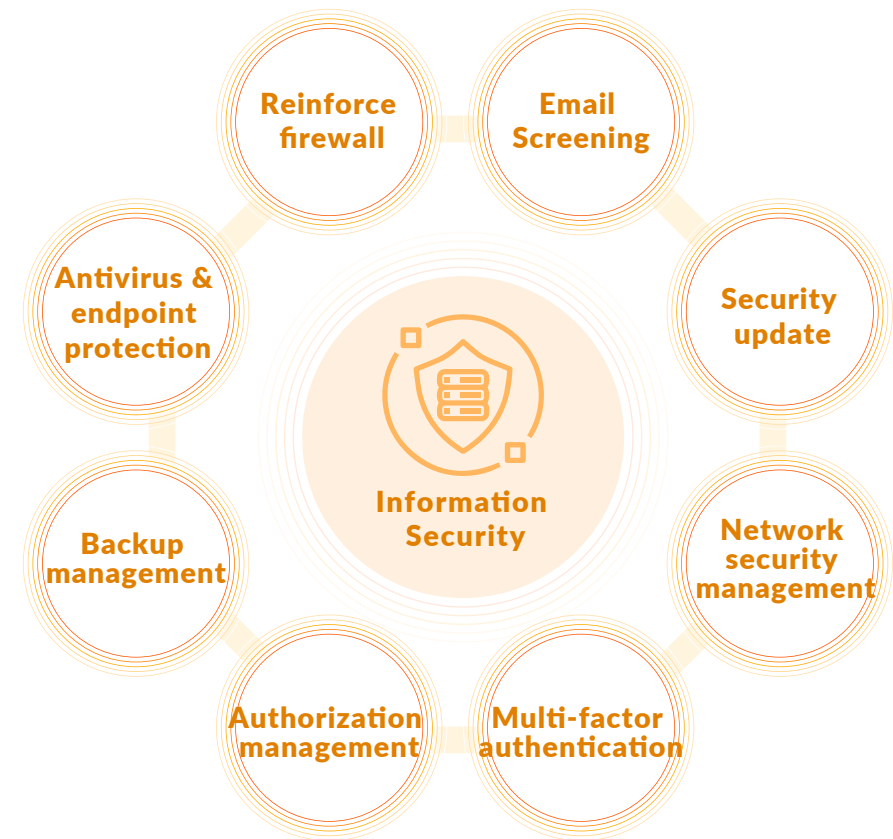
Information Security

Reinforce firewall

Email Screening

Security update

Network security management

Multi-factor authentication

Authorization management

Backup management

Antivirus & endpoint protection